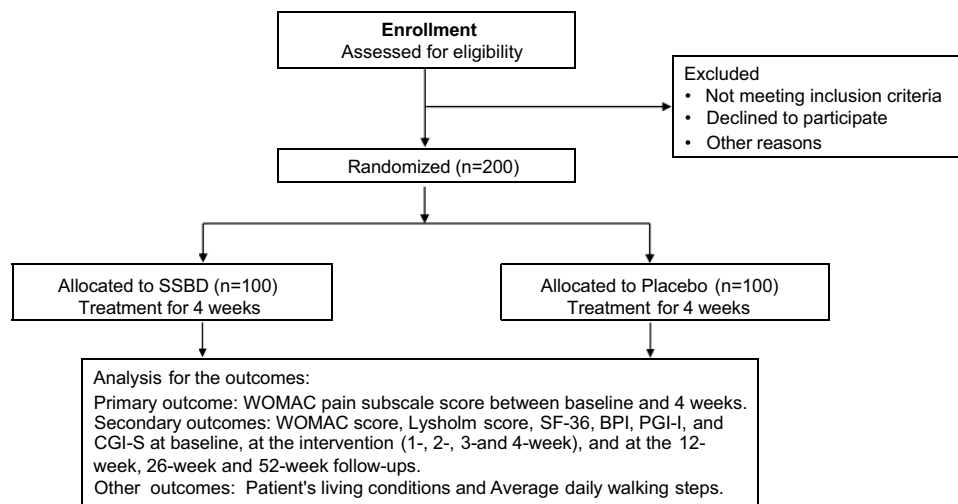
**Enrollment**
Assessed for eligibility

Excluded
• Not meeting inclusion criteria
• Declined to participate
• Other reasons

Randomized (n=200)

Allocated to SSBD (n=100)
Treatment for 4 weeks

Allocated to Placebo (n=100)
Treatment for 4 weeks

Analysis for the outcomes:
Primary outcome: WOMAC pain subscale score between baseline and 4 weeks.
Secondary outcomes: WOMAC score, Lysholm score, SF-36, BPI, PGI-I, and CGI-S at baseline, at the intervention (1-, 2-, 3-and 4-week), and at the 12-week, 26-week and 52-week follow-ups.
Other outcomes: Patient's living conditions and Average daily walking steps.